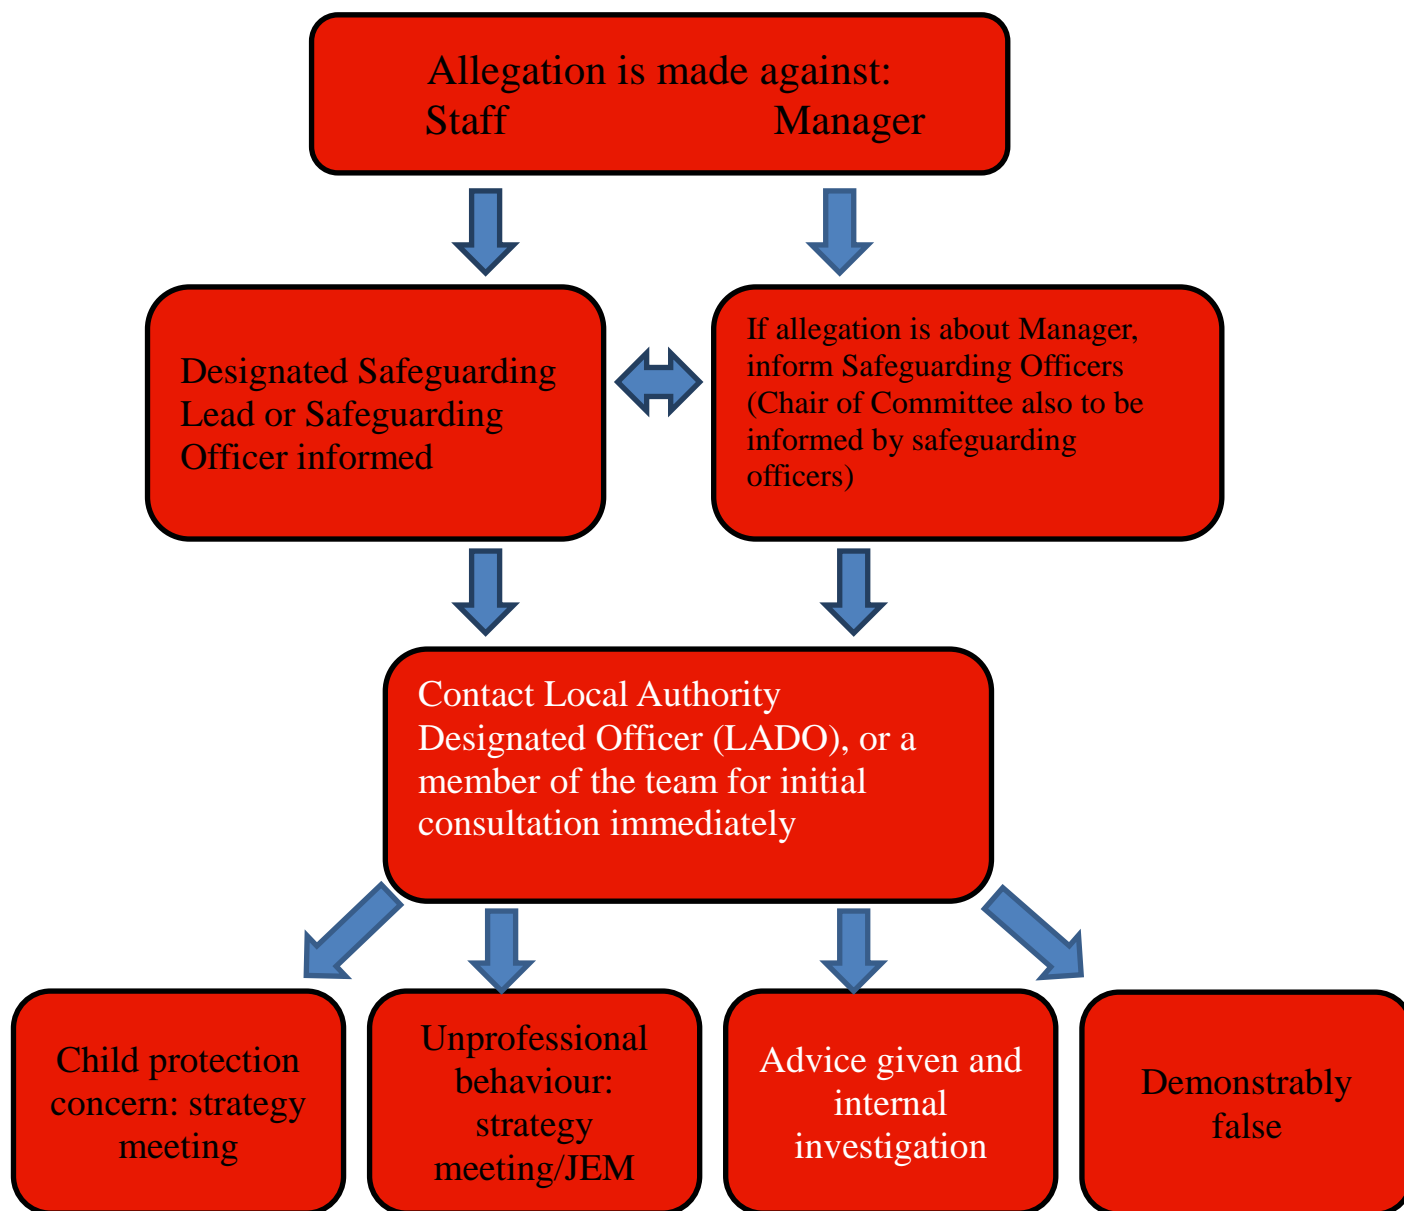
Allegation is made against:
Staff Manager

Designated Safeguarding Lead or Safeguarding Officer informed

If allegation is about Manager, inform Safeguarding Officers (Chair of Committee also to be informed by safeguarding officers)

Contact Local Authority Designated Officer (LADO), or a member of the team for initial consultation immediately

Child protection concern: strategy meeting

Unprofessional behaviour: strategy meeting/JEM

Advice given and internal investigation

Demonstrably false